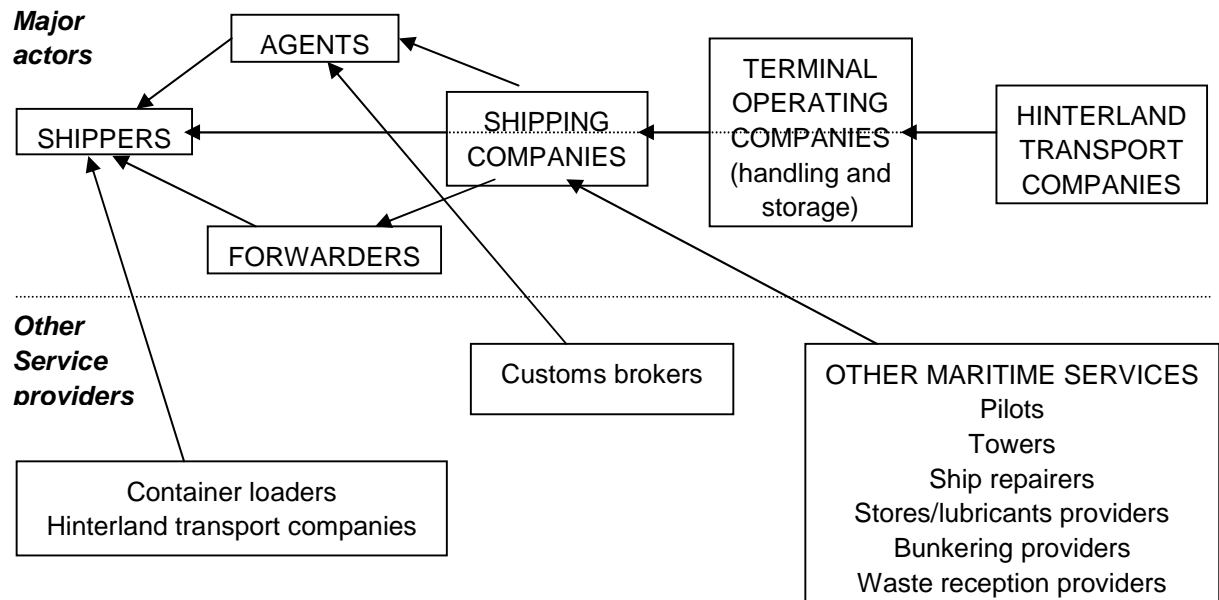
Major actors

AGENTS

SHIPPERS

SHIPPING COMPANIES

TERMINAL OPERATING COMPANIES (handling and storage)

HINTERLAND TRANSPORT COMPANIES

FORWARDERS

Other Service providers

Customs brokers

OTHER MARITIME SERVICES
Pilots
Towers
Ship repairers
Stores/lubricants providers
Bunkering providers
Waste reception providers

Container loaders
Hinterland transport companies